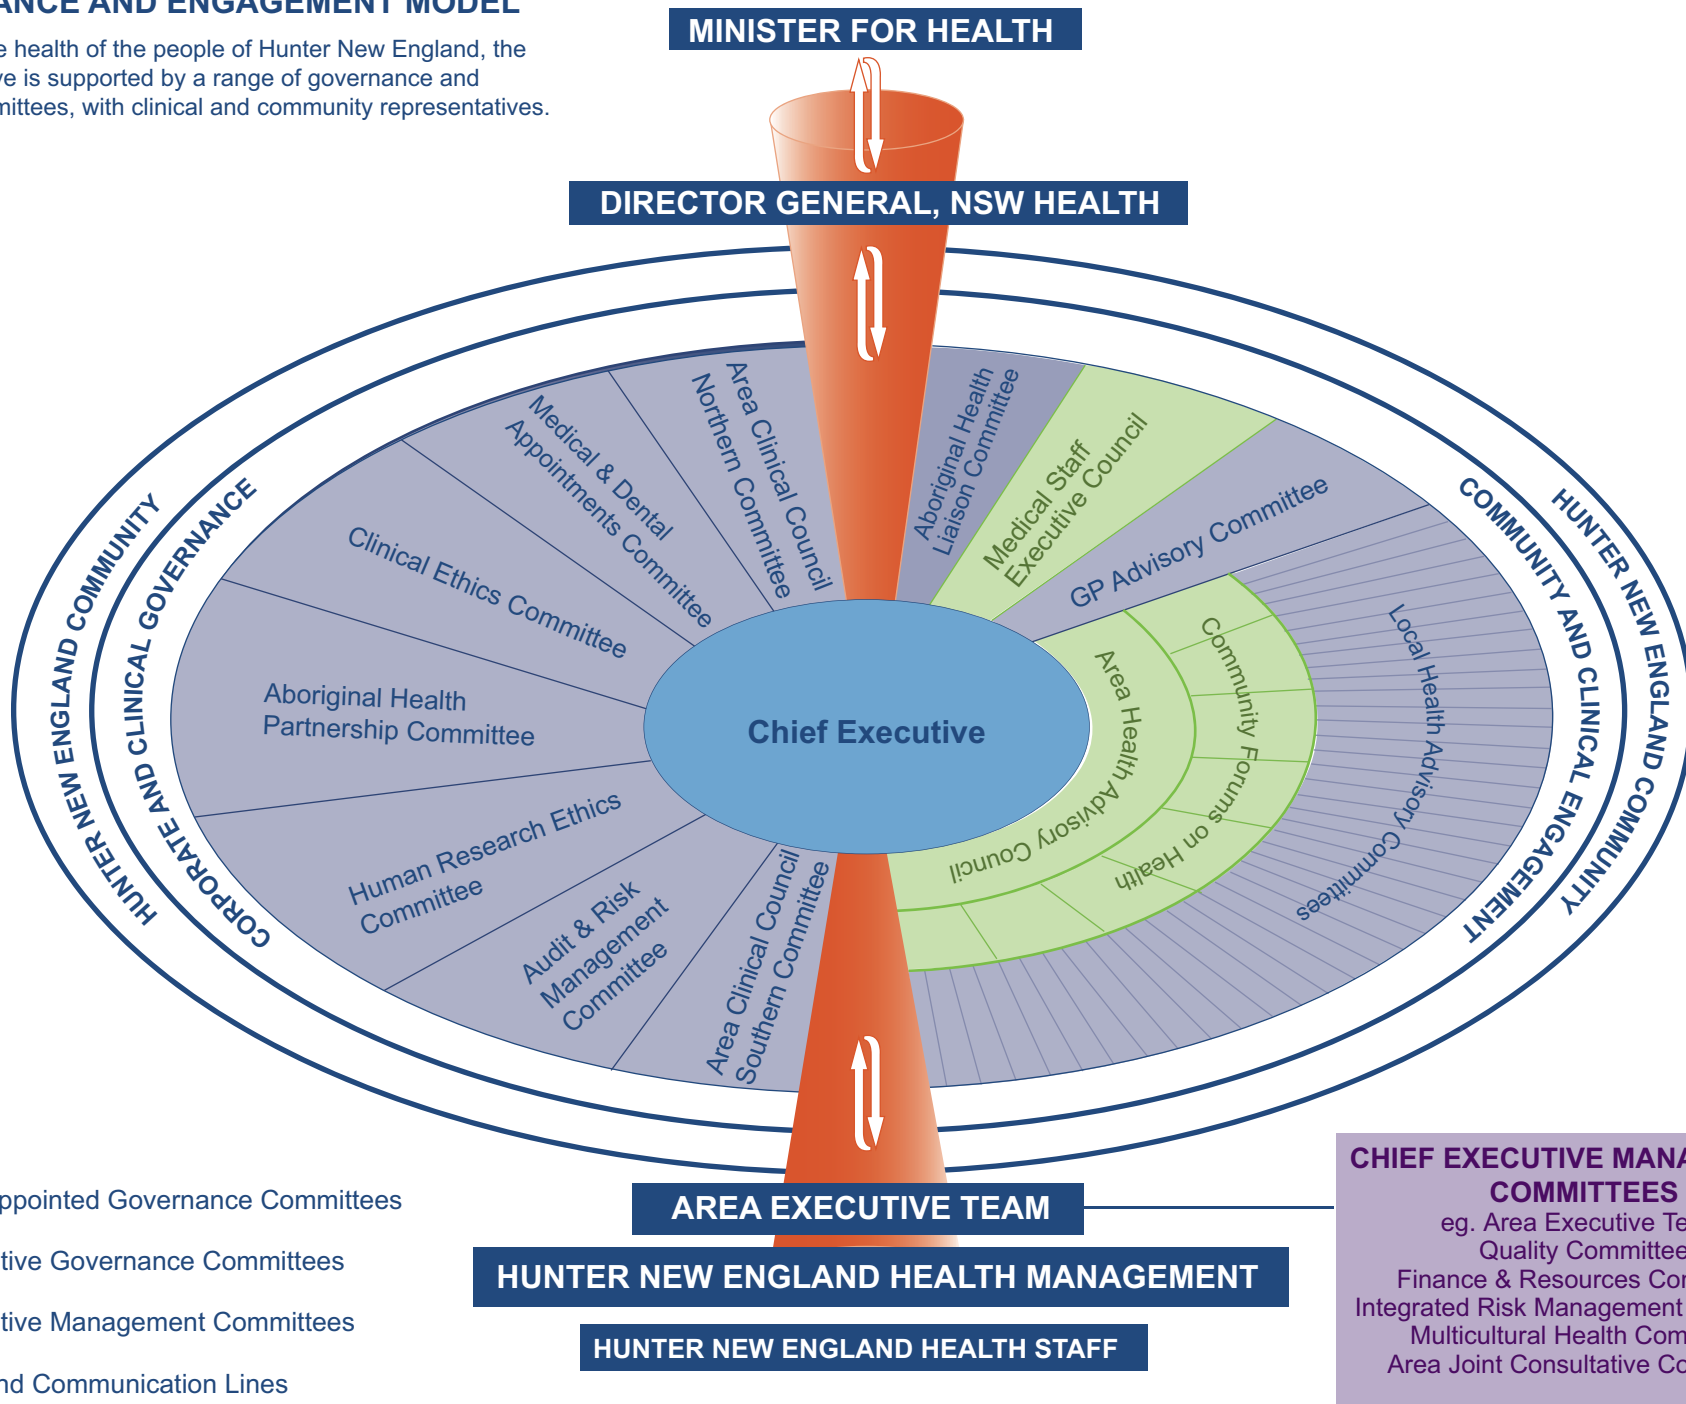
ANCE AND ENGAGEMENT MODEL

e health of the people of Hunter New England, the ve is supported by a range of governance and mittees, with clinical and community representatives.

MINISTER FOR HEALTH

DIRECTOR GENERAL, NSW HEALTH

HUNTER NEW ENGLAND COMMUNITY

CORPORATE AND CLINICAL GOVERNANCE

COMMUNITY AND CLINICAL ENGAGEMENT

HUNTER NEW ENGLAND COMMUNITY

Area Clinical Council Northern Committee

Medical & Dental Appointments Committee

Clinical Ethics Committee

Aboriginal Health Partnership Committee

Human Research Ethics Committee

Audit & Risk Management Committee

Area Clinical Council Southern Committee

Aboriginal Health Liaison Committee

Medical Staff Executive Council

GP Advisory Committee

Area Health Advisory Council

Community Forums on Health

Local Health Advisory Committees

Chief Executive

AREA EXECUTIVE TEAM

HUNTER NEW ENGLAND HEALTH MANAGEMENT

HUNTER NEW ENGLAND HEALTH STAFF

ppointed Governance Committees

tive Governance Committees

tive Management Committees

nd Communication Lines

CHIEF EXECUTIVE MANA COMMITTEES
eg. Area Executive Te
Quality Committee
Finance & Resources Co
Integrated Risk Management
Multicultural Health Com
Area Joint Consultative Co